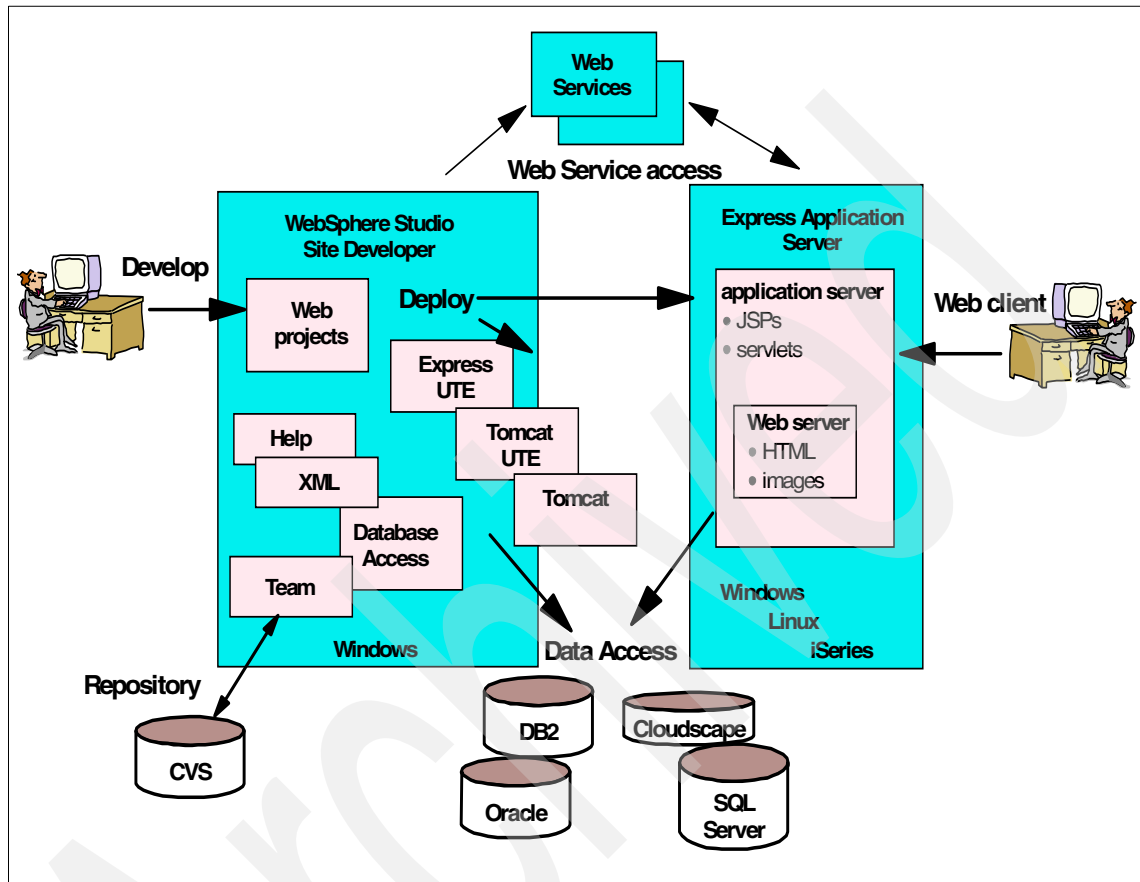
Web Services

Web Service access

WebSphere Studio Site Developer

Develop

Web projects

Deploy

Express UTE

Tomcat UTE

Tomcat

Help

XML

Database Access

Team

Windows

Express Application Server

application server
• JSPs
• servlets

Web server
• HTML
• images

Web client

Windows
Linux
iSeries

Data Access

Repository

CVS

DB2

Cloudscape

Oracle

SQL Server